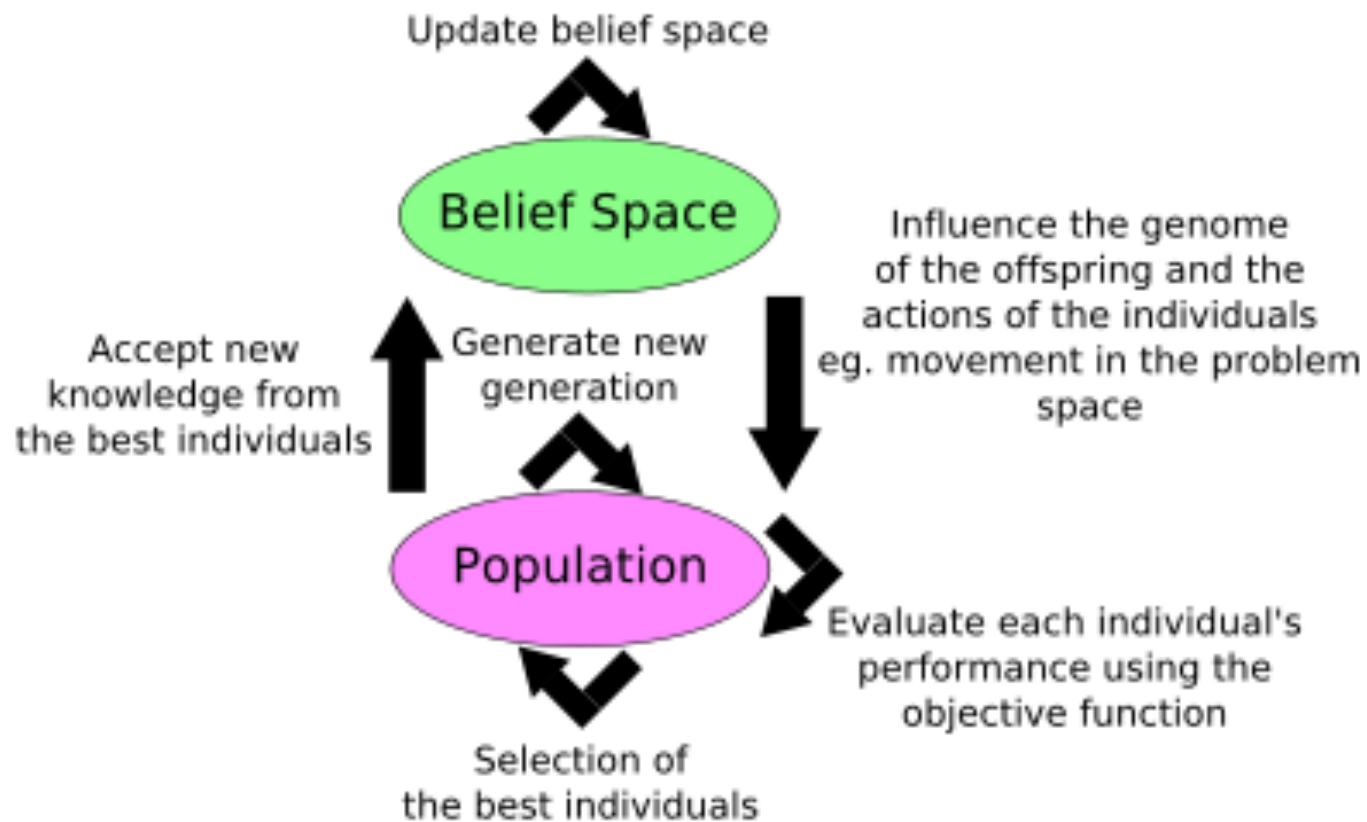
Update belief space

Belief Space

Influence the genome of the offspring and the actions of the individuals eg. movement in the problem space

Accept new knowledge from the best individuals

Generate new generation

Population

Evaluate each individual's performance using the objective function

Selection of the best individuals